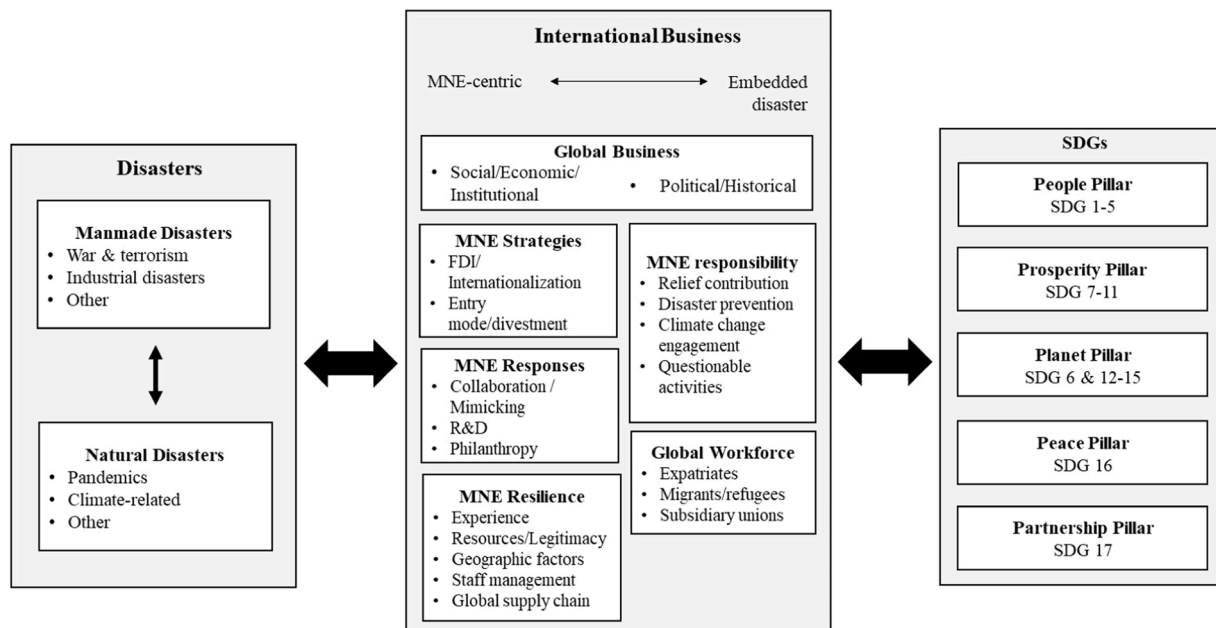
Disasters

Manmade Disasters
- War & terrorism
- Industrial disasters
- Other

Natural Disasters
- Pandemics
- Climate-related
- Other

International Business

MNE-centric Embedded disaster

Global Business
- Social/Economic/Institutional
- Political/Historical

MNE Strategies
- FDI/Internationalization
- Entry mode/divestment

MNE responsibility
- Relief contribution
- Disaster prevention
- Climate change engagement
- Questionable activities

MNE Responses
- Collaboration / Mimicking
- R&D
- Philanthropy

Global Workforce
- Expatriates
- Migrants/refugees
- Subsidiary unions

MNE Resilience
- Experience
- Resources/Legitimacy
- Geographic factors
- Staff management
- Global supply chain

SDGs

People Pillar
SDG 1-5

Prosperity Pillar
SDG 7-11

Planet Pillar
SDG 6 & 12-15

Peace Pillar
SDG 16

Partnership Pillar
SDG 17